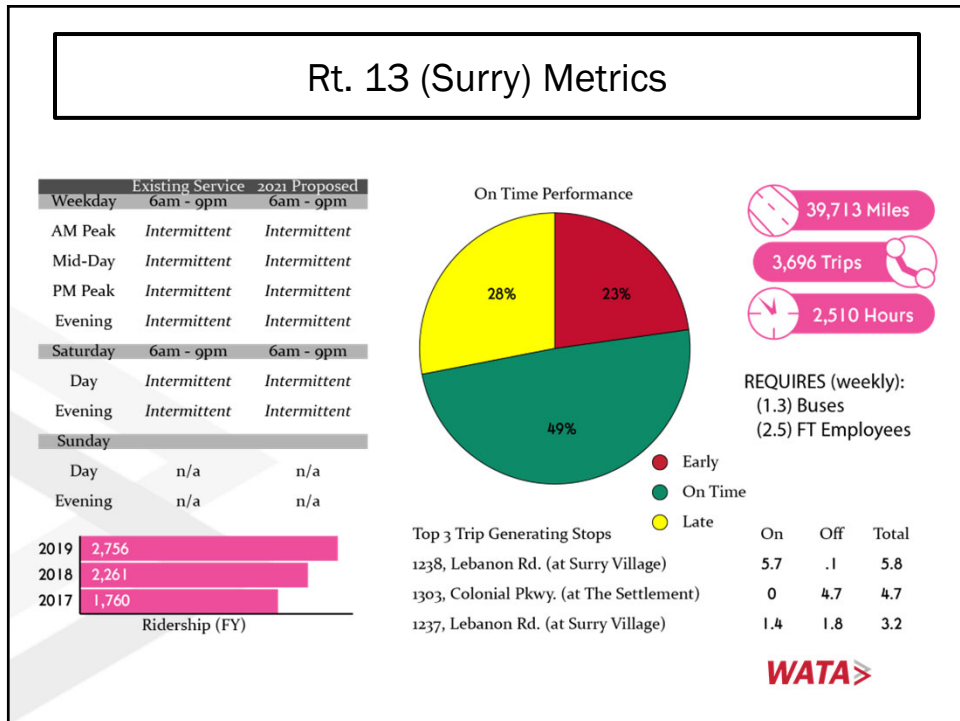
Rt. 13 (Surry) Metrics

| | Existing Service | 2021 Proposed |
|---|---|---|
| Weekday | 6am - 9pm | 6am - 9pm |
| AM Peak | Intermittent | Intermittent |
| Mid-Day | Intermittent | Intermittent |
| PM Peak | Intermittent | Intermittent |
| Evening | Intermittent | Intermittent |
| Saturday | 6am - 9pm | 6am - 9pm |
| Day | Intermittent | Intermittent |
| Evening | Intermittent | Intermittent |
| Sunday | | |
| Day | n/a | n/a |
| Evening | n/a | n/a |

2019 2,756
2018 2,261
2017 1,760
Ridership (FY)

On Time Performance

28%
23%
49%

Early
On Time
Late

39,713 Miles
3,696 Trips
2,510 Hours

REQUIRES (weekly):
(1.3) Buses
(2.5) FT Employees

| Top 3 Trip Generating Stops | On | Off | Total |
|---|---|---|---|
| 1238, Lebanon Rd. (at Surry Village) | 5.7 | .1 | 5.8 |
| 1303, Colonial Pkwy. (at The Settlement) | 0 | 4.7 | 4.7 |
| 1237, Lebanon Rd. (at Surry Village) | 1.4 | 1.8 | 3.2 |

WATA